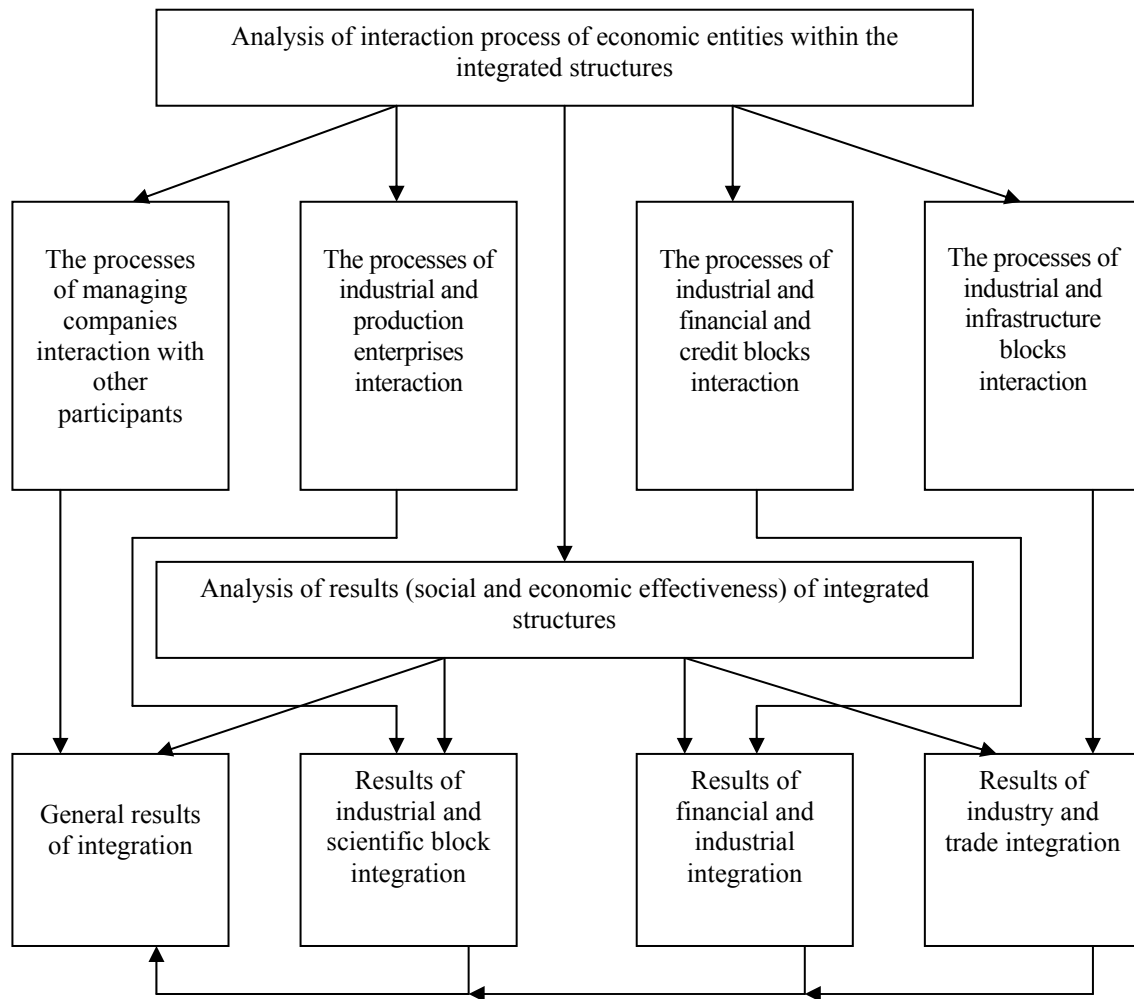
Analysis of interaction process of economic entities within the integrated structures

The processes of managing companies interaction with other participants

The processes of industrial and production enterprises interaction

The processes of industrial and financial and credit blocks interaction

The processes of industrial and infrastructure blocks interaction

Analysis of results (social and economic effectiveness) of integrated structures

General results of integration

Results of industrial and scientific block integration

Results of financial and industrial integration

Results of industry and trade integration